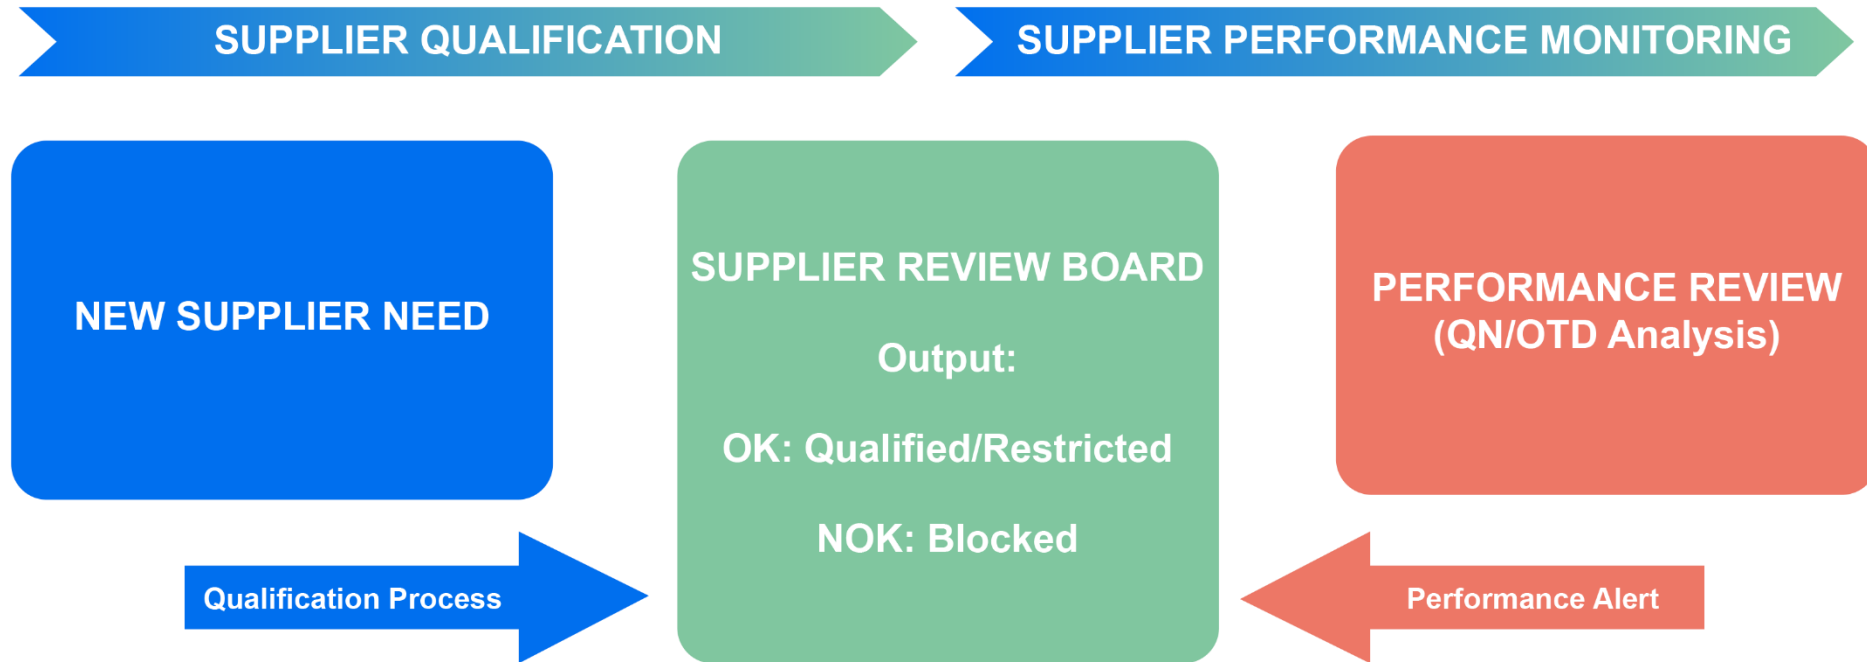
SUPPLIER QUALIFICATION

SUPPLIER PERFORMANCE MONITORING

NEW SUPPLIER NEED

SUPPLIER REVIEW BOARD

Output:

OK: Qualified/Restricted

NOK: Blocked

PERFORMANCE REVIEW (QN/OTD Analysis)

Qualification Process

Performance Alert